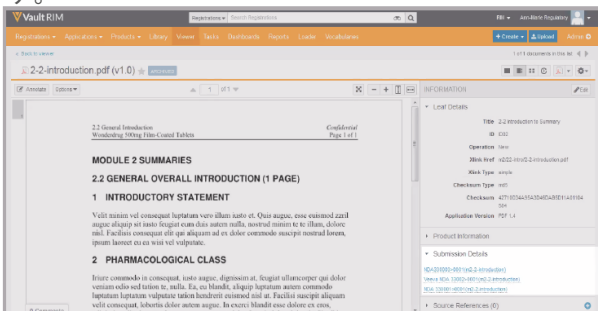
Vault RIM

Registrations ▾ Search Registrations

BB ▾ Jim Blank Regulatory ▾

Registrations ▾ Applications ▾ Products ▾ Library Viewer Tasks Dashboards Reports Loader Vocabularies

+ Create ▾ Upload Admin ▾

« Back to viewer

1 of 1 documents in this list

2-2-introduction.pdf (v1.0) ☆ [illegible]

Annotate Options ▾

1 of 1 ▾

INFORMATION

Edit

Leaf Details

Title 2.2 Introduction to Summary

ID 636

Operation new

Xlink Href m2/22-intro/2-2-introduction.pdf

Xlink Type simple

Checksum Type md5

Checksum 4f71f0344455435480A8E81A6184584

Application Version PDF 1.4

Product Information

Submission Details

NDA 201000-0001 (m2-2-introduction)

Veevio NDA 123002-0001 (m2-2-introduction)

NDA 123001-0001 (m2-2-introduction)

Source References (0)

2.2 General Introduction
Wonderdrug 500mg Film-Coated Tablets

Confidential
Page 1 of 1

MODULE 2 SUMMARIES

2.2 GENERAL OVERALL INTRODUCTION (1 PAGE)

1 INTRODUCTORY STATEMENT

Velit minim vel consequat luptatum vero illum iusto et. Quis augue, esse euismod zzril augue aliquip sit iusto feugiat eum duis autem nulla, nostrud minim te te illum, dolore nisl. Facilisis consequat elit qui aliquam ad ex dolor commodo suscipit nostrud lorem, ipsum laoreet eu eu wisi vel vulputate.

2 PHARMACOLOGICAL CLASS

Iriure commodo in consequat, iusto augue, dignissim at, feugiat ullamcorper qui dolor veniam odio sed tation te, nulla. Ea, eu blandit, aliquip luptatum autem commodo luptatum luptatum vulputate tation hendrerit euismod nisl at. Facilisi suscipit aliquam velit consequat, lobortis dolor autem augue. In exerci blandit esse dolore ex eros,

2 Comments